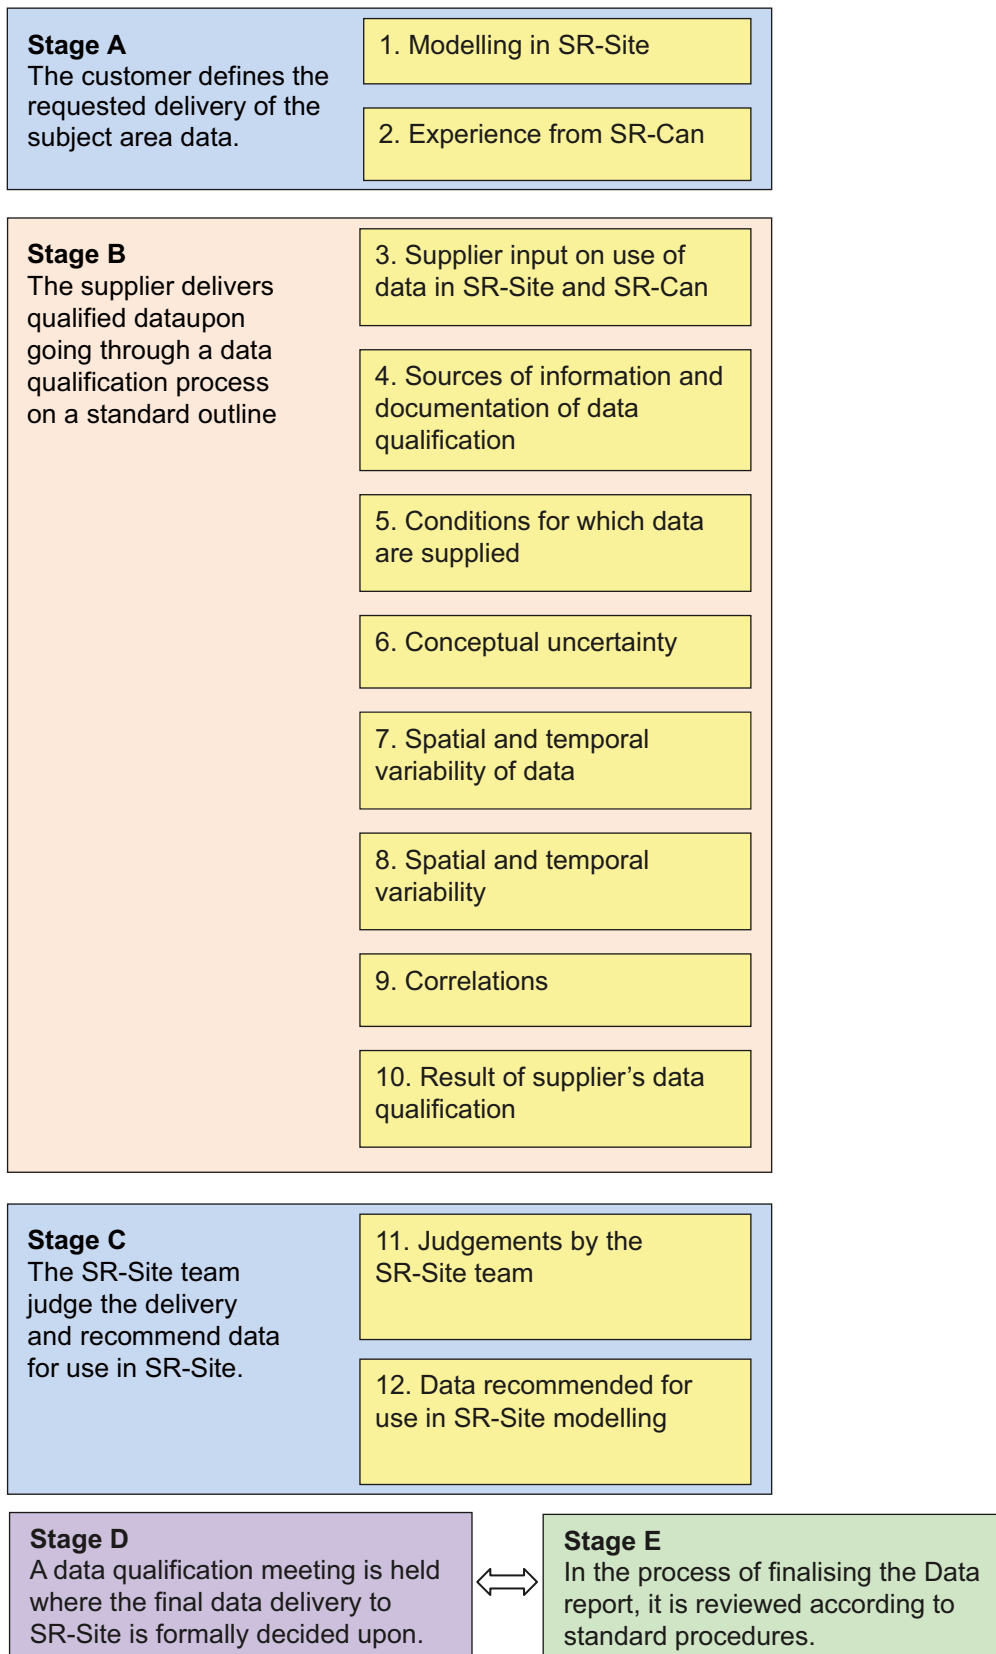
**Stage A**
The customer defines the requested delivery of the subject area data.

1. Modelling in SR-Site

2. Experience from SR-Can

**Stage B**
The supplier delivers qualified dataupon going through a data qualification process on a standard outline

3. Supplier input on use of data in SR-Site and SR-Can

4. Sources of information and documentation of data qualification

5. Conditions for which data are supplied

6. Conceptual uncertainty

7. Spatial and temporal variability of data

8. Spatial and temporal variability

9. Correlations

10. Result of supplier's data qualification

**Stage C**
The SR-Site team judge the delivery and recommend data for use in SR-Site.

11. Judgements by the SR-Site team

12. Data recommended for use in SR-Site modelling

**Stage D**
A data qualification meeting is held where the final data delivery to SR-Site is formally decided upon.

**Stage E**
In the process of finalising the Data report, it is reviewed according to standard procedures.